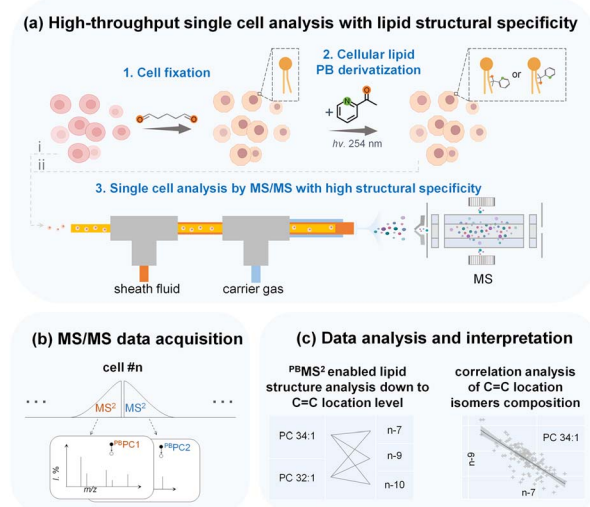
(a) High-throughput single cell analysis with lipid structural specificity

1. Cell fixation

2. Cellular lipid PB derivatization

or

+

hv. 254 nm

i

ii

3. Single cell analysis by MS/MS with high structural specificity

sheath fluid

carrier gas

MS

(b) MS/MS data acquisition

cell #n

. . .

$MS^2$

$MS^2$

. . .

$^{PB}$PC1

$^{PB}$PC2

I, %

m/z

(c) Data analysis and interpretation

$^{PB}MS^2$ enabled lipid structure analysis down to C=C location level

PC 34:1

PC 32:1

n-7

n-9

n-10

correlation analysis of C=C location isomers composition

PC 34:1

n-9

n-7